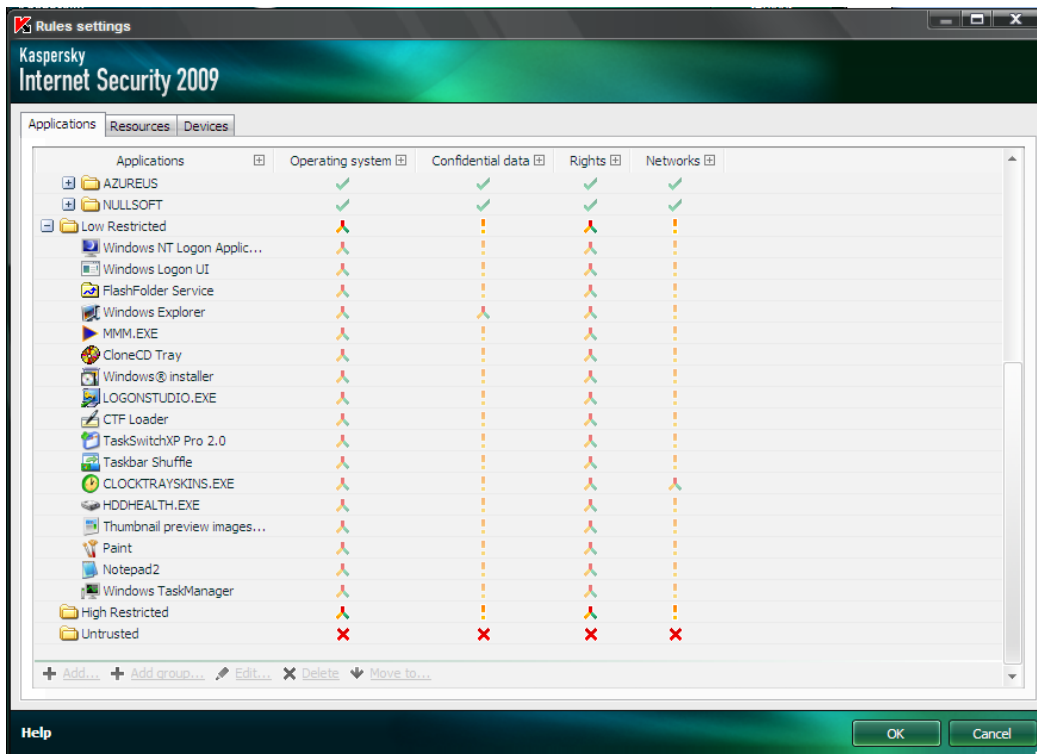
Rules settings

Kaspersky
Internet Security 2009

Applications | Resources | Devices

| Applications | Operating system | Confidential data | Rights | Networks |
|---|---|---|---|---|
| AZUREUS | | | | |
| NULLSOFT | | | | |
| Low Restricted | | | | |
| Windows NT Logon Applic... | | | | |
| Windows Logon UI | | | | |
| FlashFolder Service | | | | |
| Windows Explorer | | | | |
| MMM.EXE | | | | |
| CloneCD Tray | | | | |
| Windows® installer | | | | |
| LOGONSTUDIO.EXE | | | | |
| CTF Loader | | | | |
| TaskSwitchXP Pro 2.0 | | | | |
| Taskbar Shuffle | | | | |
| CLOCKTRAYSKINS.EXE | | | | |
| HDDHEALTH.EXE | | | | |
| Thumbnail preview images... | | | | |
| Paint | | | | |
| Notepad2 | | | | |
| Windows TaskManager | | | | |
| High Restricted | | | | |
| Untrusted | | | | |

Add... Add group... Edit... Delete Move to...

Help
OK
Cancel